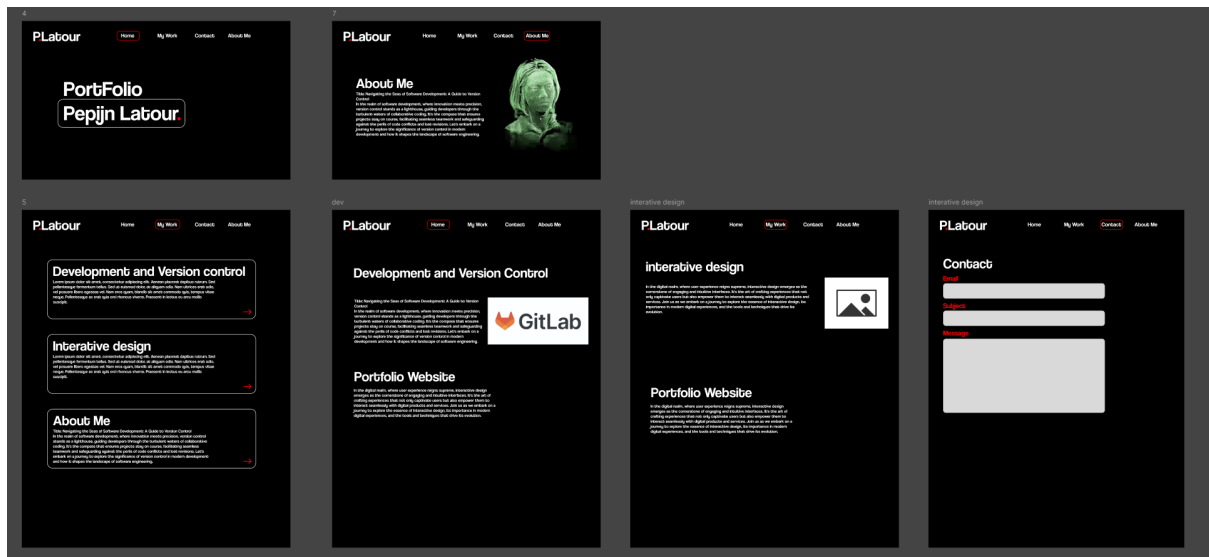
4

PLatour

Home My Work Contact About Me

PortFolio

Pepijn Latour.

7

PLatour

Home My Work Contact About Me

About Me

Title: Navigating the Seas of Software Development: A Guide to Version Control

In the realm of software development, where innovation meets precision, version control stands as a lighthouse, guiding developers through the turbulent waters of collaborative coding. It's the compass that ensures projects stay on course, facilitating seamless teamwork and safeguarding against the perils of code conflicts and lost revisions. Let's embark on a journey to explore the significance of version control in modern development and how it shapes the landscape of software engineering.

5

PLatour

Home My Work Contact About Me

Development and Version control

Lorem ipsum dolor sit amet, consectetur adipiscing elit. Aenean placerat dapibus rutrum. Sed pellentesque fermentum tellus. Sed at euismod dolor, at aliquam odio. Nam ultricies erat odio, vel posuere libero egestas vel. Nam nec quam, blandit sit amet commodo quis, tempus vitae neque. Pellentesque ac erat quis orci rhoncus viverra. Praesent in lectus eu arcu mollis suscipit.

→

Interative design

Lorem ipsum dolor sit amet, consectetur adipiscing elit. Aenean placerat dapibus rutrum. Sed pellentesque fermentum tellus. Sed at euismod dolor, at aliquam odio. Nam ultricies erat odio, vel posuere libero egestas vel. Nam nec quam, blandit sit amet commodo quis, tempus vitae neque. Pellentesque ac erat quis orci rhoncus viverra. Praesent in lectus eu arcu mollis suscipit.

→

About Me

Title: Navigating the Seas of Software Development: A Guide to Version Control

In the realm of software development, where innovation meets precision, version control stands as a lighthouse, guiding developers through the turbulent waters of collaborative coding. It's the compass that ensures projects stay on course, facilitating seamless teamwork and safeguarding against the perils of code conflicts and lost revisions. Let's embark on a journey to explore the significance of version control in modern development and how it shapes the landscape of software engineering.

→

dev

PLatour

Home My Work Contact About Me

Development and Version Control

Title: Navigating the Seas of Software Development: A Guide to Version Control

In the realm of software development, where innovation meets precision, version control stands as a lighthouse, guiding developers through the turbulent waters of collaborative coding. It's the compass that ensures projects stay on course, facilitating seamless teamwork and safeguarding against the perils of code conflicts and lost revisions. Let's embark on a journey to explore the significance of version control in modern development and how it shapes the landscape of software engineering.

GitLab

Portfolio Website

In the digital realm, where user experience reigns supreme, interactive design emerges as the cornerstone of engaging and intuitive interfaces. It's the art of crafting experiences that not only captivate users but also empower them to interact seamlessly with digital products and services. Join us as we embark on a journey to explore the essence of interactive design, its importance in modern digital experiences, and the tools and techniques that drive its evolution.

interative design

PLatour

Home My Work Contact About Me

interative design

In the digital realm, where user experience reigns supreme, interactive design emerges as the cornerstone of engaging and intuitive interfaces. It's the art of crafting experiences that not only captivate users but also empower them to interact seamlessly with digital products and services. Join us as we embark on a journey to explore the essence of interactive design, its importance in modern digital experiences, and the tools and techniques that drive its evolution.

Portfolio Website

In the digital realm, where user experience reigns supreme, interactive design emerges as the cornerstone of engaging and intuitive interfaces. It's the art of crafting experiences that not only captivate users but also empower them to interact seamlessly with digital products and services. Join us as we embark on a journey to explore the essence of interactive design, its importance in modern digital experiences, and the tools and techniques that drive its evolution.

interative design

PLatour

Home My Work Contact About Me

Contact

Email

Subject

Message